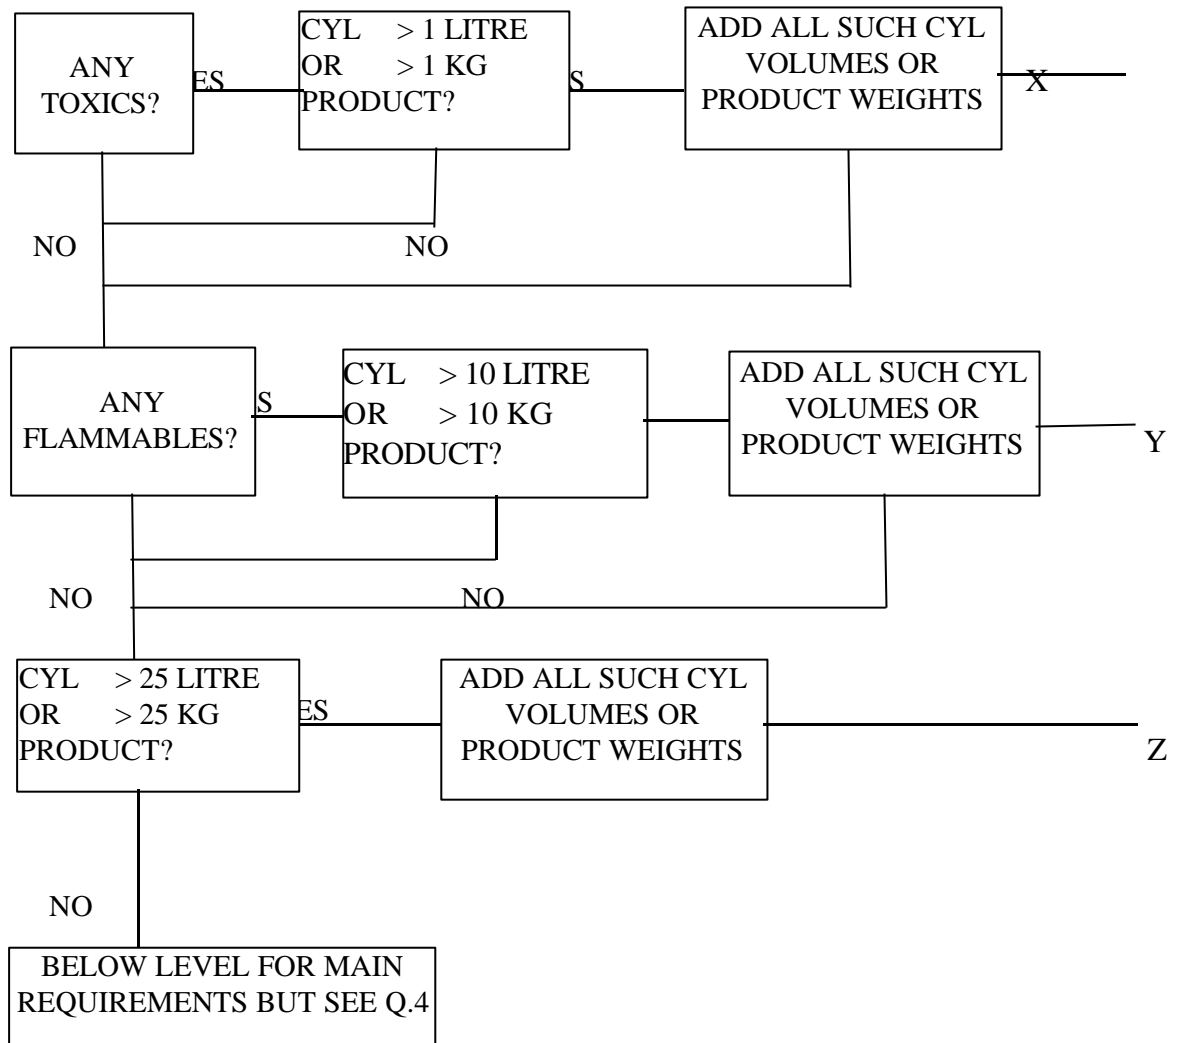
ANY TOXICS?

ES

CYL > 1 LITRE
OR > 1 KG
PRODUCT?

S

ADD ALL SUCH CYL VOLUMES OR PRODUCT WEIGHTS

X

NO

NO

ANY FLAMMABLES?

S

CYL > 10 LITRE
OR > 10 KG
PRODUCT?

ADD ALL SUCH CYL VOLUMES OR PRODUCT WEIGHTS

Y

NO

NO

CYL > 25 LITRE
OR > 25 KG
PRODUCT?

ES

ADD ALL SUCH CYL VOLUMES OR PRODUCT WEIGHTS

Z

NO

BELOW LEVEL FOR MAIN REQUIREMENTS BUT SEE Q.4